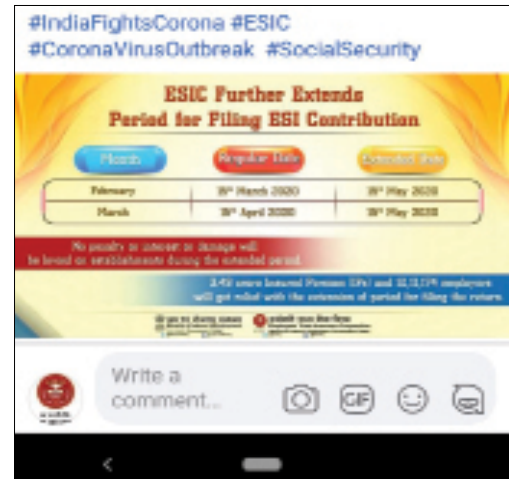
#IndiaFightsCorona #ESIC #CoronaVirusOutbreak #SocialSecurity

ESIC Further Extends Period for Filing ESI Contribution

| Month | Regular Date | Extended date |
|---|---|---|
| February | 15th March 2020 | 15th May 2020 |
| March | 15th April 2020 | 15th May 2020 |

No penalty or interest or damage will be levied on establishments during the extended period.

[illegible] crore Insured Persons (IPs) and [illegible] employers will get relief with the extension of period for filing the return

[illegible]

Write a comment...

GIF